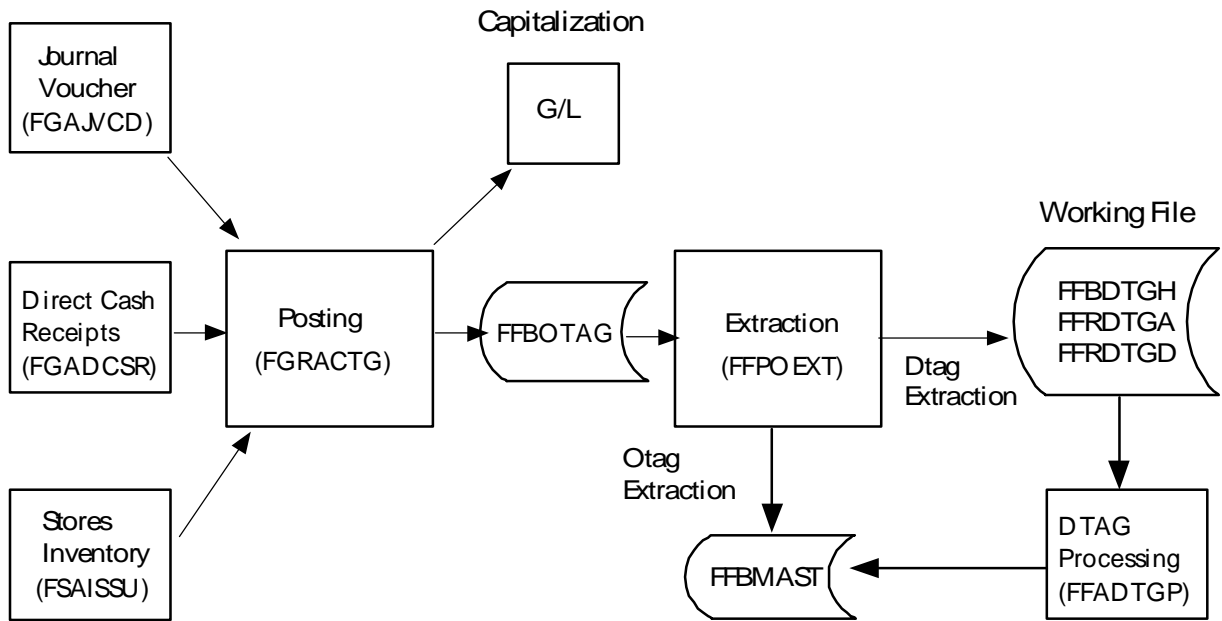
Journal Voucher (FGAJVCD)

Capitalization

G/L

Working File

Direct Cash Receipts (FGADCSR)

Posting (FGRACTG)

FFBOTAG

Extraction (FFPOEXT)

Dtag Extraction

FFBDTGH
FFRDTGA
FFRDTGD

Otag Extraction

Stores Inventory (FSAISSU)

FFBMAST

DTAG Processing (FFADTGP)